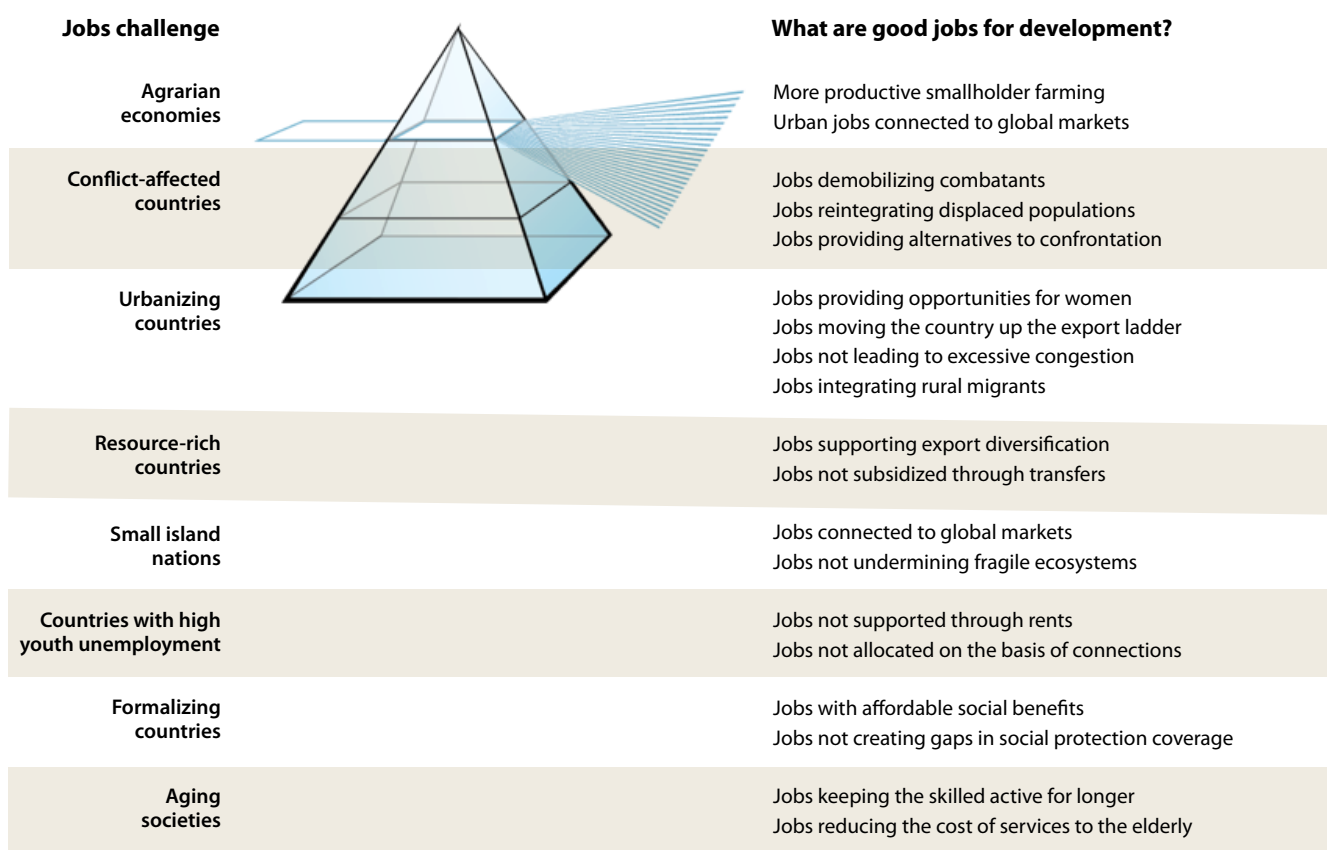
| Jobs challenge | What are good jobs for development? |
|---|---|
| Agrarian economies | More productive smallholder farming<br>Urban jobs connected to global markets |
| Conflict-affected countries | Jobs demobilizing combatants<br>Jobs reintegrating displaced populations<br>Jobs providing alternatives to confrontation |
| Urbanizing countries | Jobs providing opportunities for women<br>Jobs moving the country up the export ladder<br>Jobs not leading to excessive congestion<br>Jobs integrating rural migrants |
| Resource-rich countries | Jobs supporting export diversification<br>Jobs not subsidized through transfers |
| Small island nations | Jobs connected to global markets<br>Jobs not undermining fragile ecosystems |
| Countries with high youth unemployment | Jobs not supported through rents<br>Jobs not allocated on the basis of connections |
| Formalizing countries | Jobs with affordable social benefits<br>Jobs not creating gaps in social protection coverage |
| Aging societies | Jobs keeping the skilled active for longer<br>Jobs reducing the cost of services to the elderly |